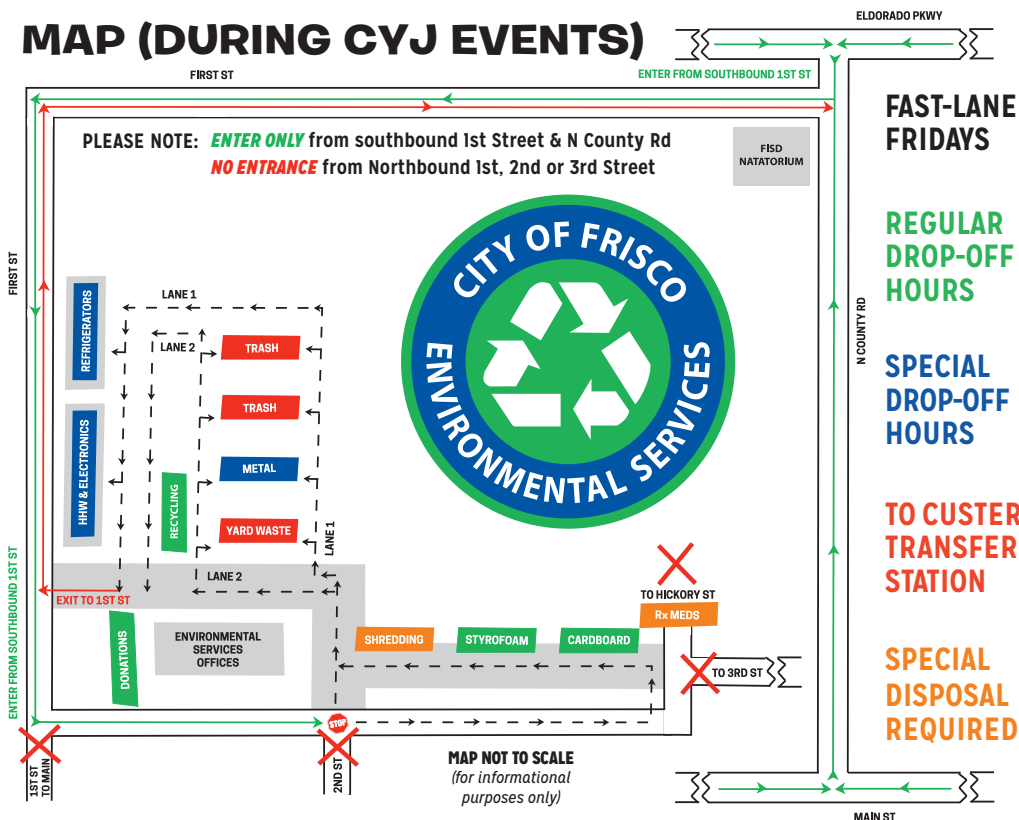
MAP (DURING CYJ EVENTS)

ELDORADO PKWY

FIRST ST

ENTER FROM SOUTHBOUND 1ST ST

PLEASE NOTE: ENTER ONLY from southbound 1st Street & N County Rd
NO ENTRANCE from Northbound 1st, 2nd or 3rd Street

FISD NATATORIUM

FAST-LANE FRIDAYS

REGULAR DROP-OFF HOURS

SPECIAL DROP-OFF HOURS

TO CUSTER TRANSFER STATION

SPECIAL DISPOSAL REQUIRED

CITY OF FRISCO
ENVIRONMENTAL SERVICES

FIRST ST

N COUNTY RD

LANE 1

LANE 2

REFRIGERATORS

TRASH

TRASH

METAL

YARD WASTE

HHW & ELECTRONICS

RECYCLING

LANE 1

LANE 2

EXIT TO 1ST ST

ENTER FROM SOUTHBOUND 1ST ST

TO HICKORY ST

Rx MEDS

DONATIONS

ENVIRONMENTAL SERVICES OFFICES

SHREDDING

STYROFOAM

CARDBOARD

TO 3RD ST

STOP

1ST ST TO MAIN

2ND ST

MAP NOT TO SCALE
(for informational purposes only)

MAIN ST